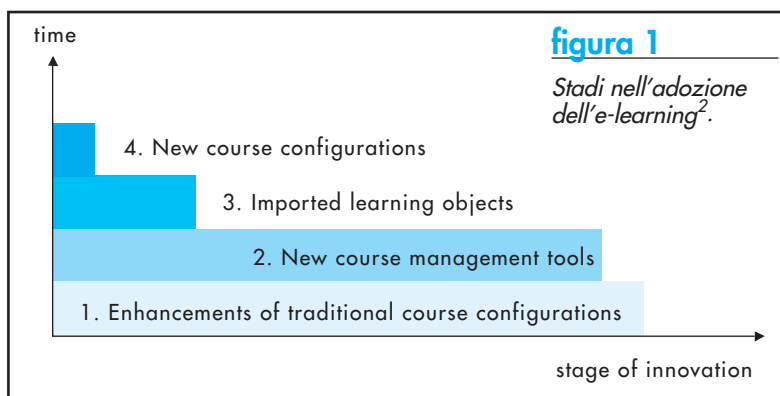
figura 1

Stadi nell'adozione dell'e-learning$^2$.

time

4. New course configurations

3. Imported learning objects

2. New course management tools

1. Enhancements of traditional course configurations

stage of innovation